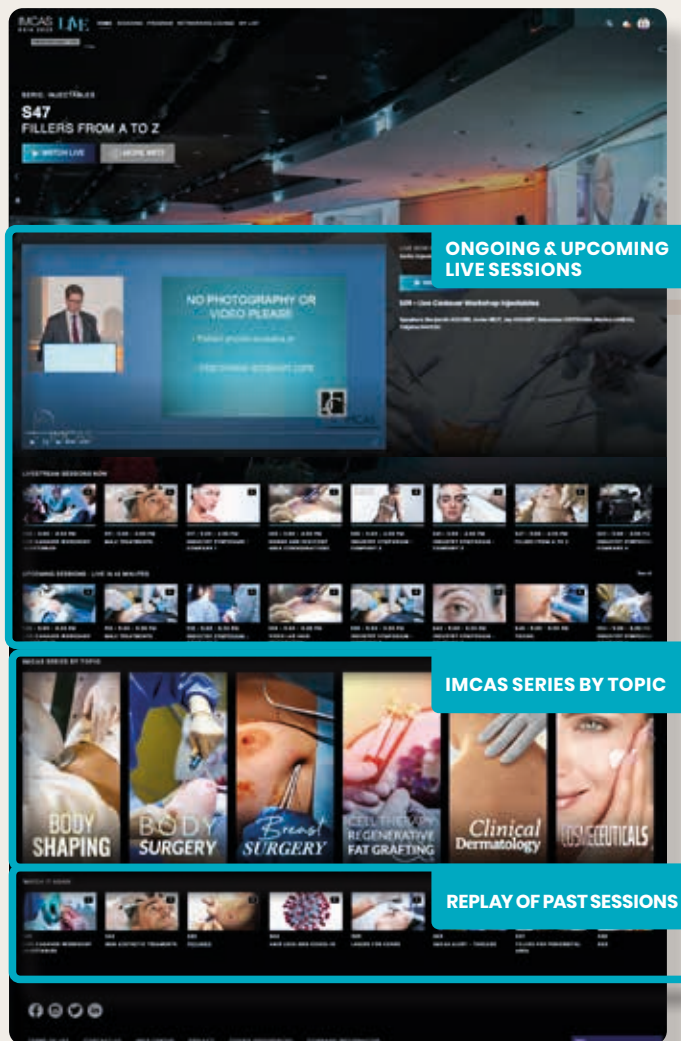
IMCAS LIVE

SERIE: INJECTABLES

S47
FILLERS FROM A TO Z

WATCH LIVE
MORE INFO

ONGOING & UPCOMING LIVE SESSIONS

NO PHOTOGRAPHY OR VIDEO PLEASE!

S29 - Live Cadaver Workshop Injectables

LIVESTREAM SESSIONS NOW

UPCOMING SESSIONS - LIVE IN 45 MINUTES

IMCAS SERIES BY TOPIC

IMCAS SERIES BY TOPIC

BODY SHAPING

BODY SURGERY

Breast SURGERY

CELL THERAPY REGENERATIVE FAT GRAFTING

Clinical Dermatology

COSMECEUTICALS

WATCH IT AGAIN

REPLAY OF PAST SESSIONS